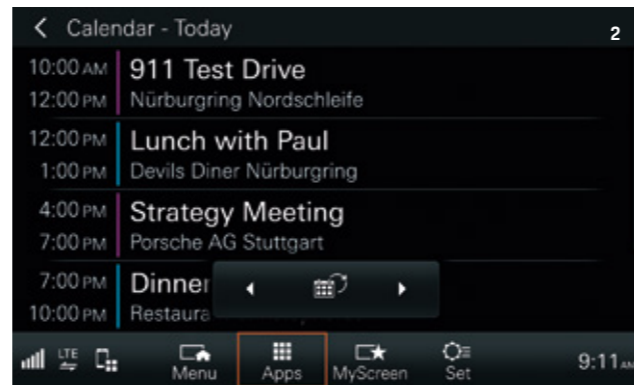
< Calendar - Today

2

10:00 AM
12:00 PM
911 Test Drive
Nürburgring Nordschleife

12:00 PM
1:00 PM
Lunch with Paul
Devils Diner Nürburgring

4:00 PM
7:00 PM
Strategy Meeting
Porsche AG Stuttgart

7:00 PM
10:00 PM
Dinner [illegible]
Restaura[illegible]

LTE

Menu

Apps

MyScreen

Set

9:11 AM